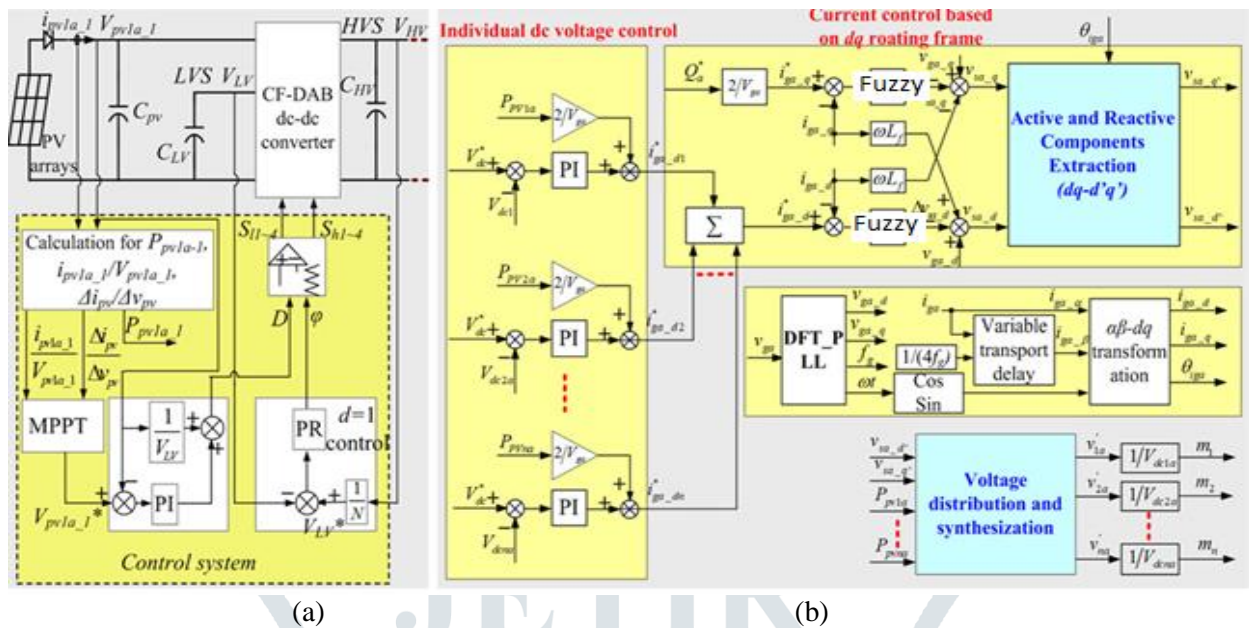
$i_{pv1a\_1}$ $V_{pv1a\_1}$ HVS $V_{HV}$

LVS $V_{LV}$

CF-DAB dc-dc converter

$C_{pv}$ $C_{LV}$ $C_{HV}$

PV arrays

Calculation for $P_{pv1a-1}$, $i_{pv1a\_1}/V_{pv1a\_1}$, $\Delta i_{pv}/\Delta v_{pv}$

$\frac{i_{pv1a\_1}}{V_{pv1a\_1}}$ $\frac{\Delta i_{pv}}{\Delta v_{pv}}$ $P_{pv1a\_1}$

$S_{l1-4}$ $S_{h1-4}$

D $\varphi$

MPPT

$\frac{1}{V_{LV}}$

PI

PR

$d$=1 control

$V_{pv1a\_1}$*

$V_{LV}$*

$\frac{1}{N}$

Control system

(a)

Individual dc voltage control

$P_{PV1a}$ $2/V_{gs}$

$V_{dc}^{*}$ PI $V_{dc1}$ $i_{gs\_d1}^{*}$

$P_{PV2a}$ $2/V_{gs}$

$V_{dc}^{*}$ PI $V_{dc2a}$ $i_{gs\_d2}^{*}$

$P_{PVna}$ $2/V_{gs}$

$V_{dc}^{*}$ PI $V_{dcna}$ $i_{gs\_dn}^{*}$

$\Sigma$

Current control based on $dq$ roating frame

$\theta_{igs}$

$Q_{a}^{*}$ $2/V_{gs}$ $i_{gs\_q}^{*}$

Fuzzy

$i_{gs\_q}$ $\omega L_f$

$i_{gs\_d}$ $\omega L_f$

$i_{gs\_d}^{*}$ Fuzzy

$v_{gs\_q}$ $v_{sa\_q}$ $v_{gs\_d}$ $v_{sa\_d}$

Active and Reactive Components Extraction (dq-d'q')

$v_{sa\_q'}$ $v_{sa\_d'}$

$v_{gs}$

DFT_PLL

$v_{gs\_d}$ $v_{gs\_q}$ $f_g$ $\omega t$

$i_{gs}$ $1/(4f_g)$ Variable transport delay

Cos Sin

$i_{gs\_\alpha}$ $i_{gs\_\beta}$

$\alpha\beta$-$dq$ transformation

$i_{gs\_d}$ $i_{gs\_q}$ $\theta_{igs}$

$v_{sa\_d'}$ $v_{sa\_q'}$ $P_{pv1a}$ $P_{pvna}$

Voltage distribution and synthesization

$v_{1a}'$ $1/V_{dc1a}$ $m_1$

$v_{2a}'$ $1/V_{dc2a}$ $m_2$

$v_{na}'$ $1/V_{dcna}$ $m_n$

(b)